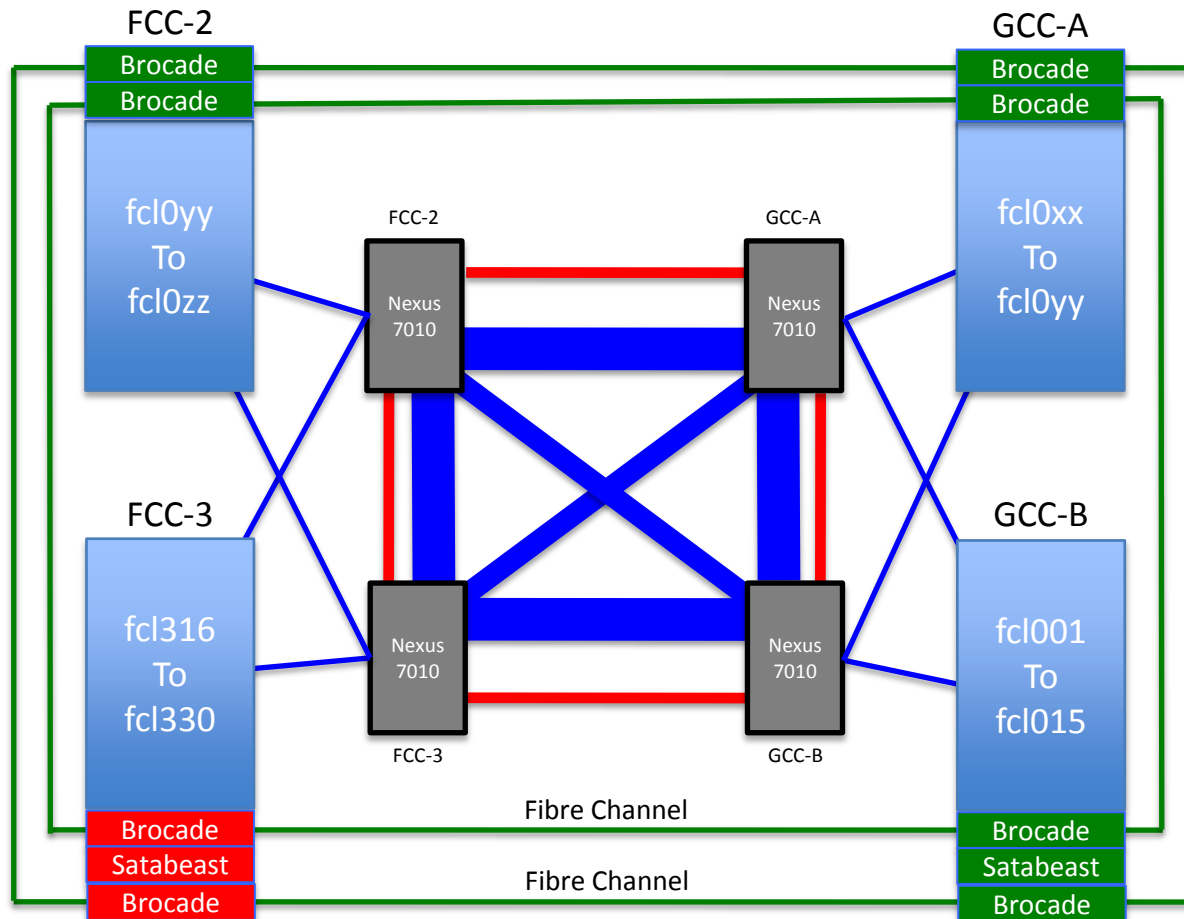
FCC-2

Brocade

Brocade

fcl0yy
To
fcl0zz

GCC-A

Brocade

Brocade

fcl0xx
To
fcl0yy

FCC-2

Nexus 7010

GCC-A

Nexus 7010

FCC-3

fcl316
To
fcl330

Nexus 7010

FCC-3

Nexus 7010

GCC-B

GCC-B

fcl001
To
fcl015

Fibre Channel

Brocade

Satabeast

Brocade

Brocade

Satabeast

Brocade

Fibre Channel